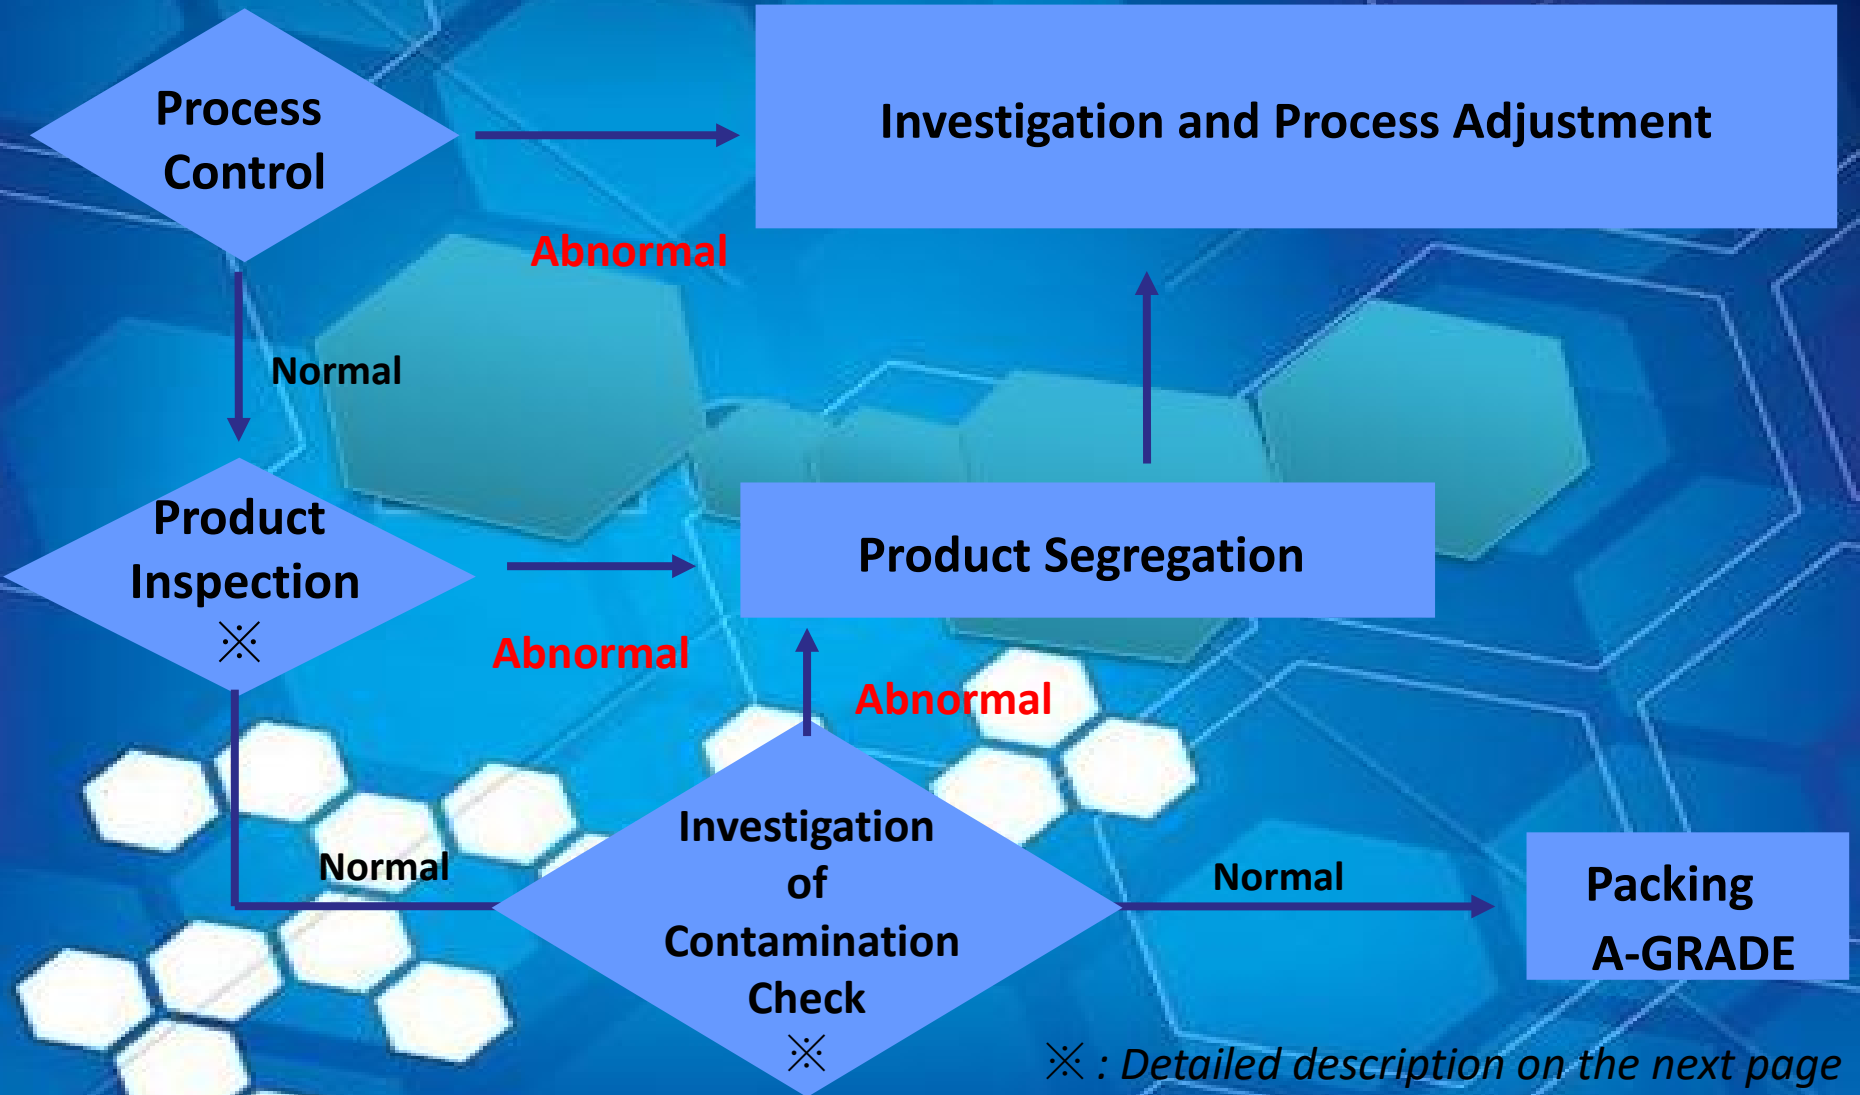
Process Control

Investigation and Process Adjustment

Abnormal

Normal

Product Inspection ※

Product Segregation

Abnormal

Abnormal

Normal

Investigation of Contamination Check ※

Normal

Packing A-GRADE

※ : Detailed description on the next page